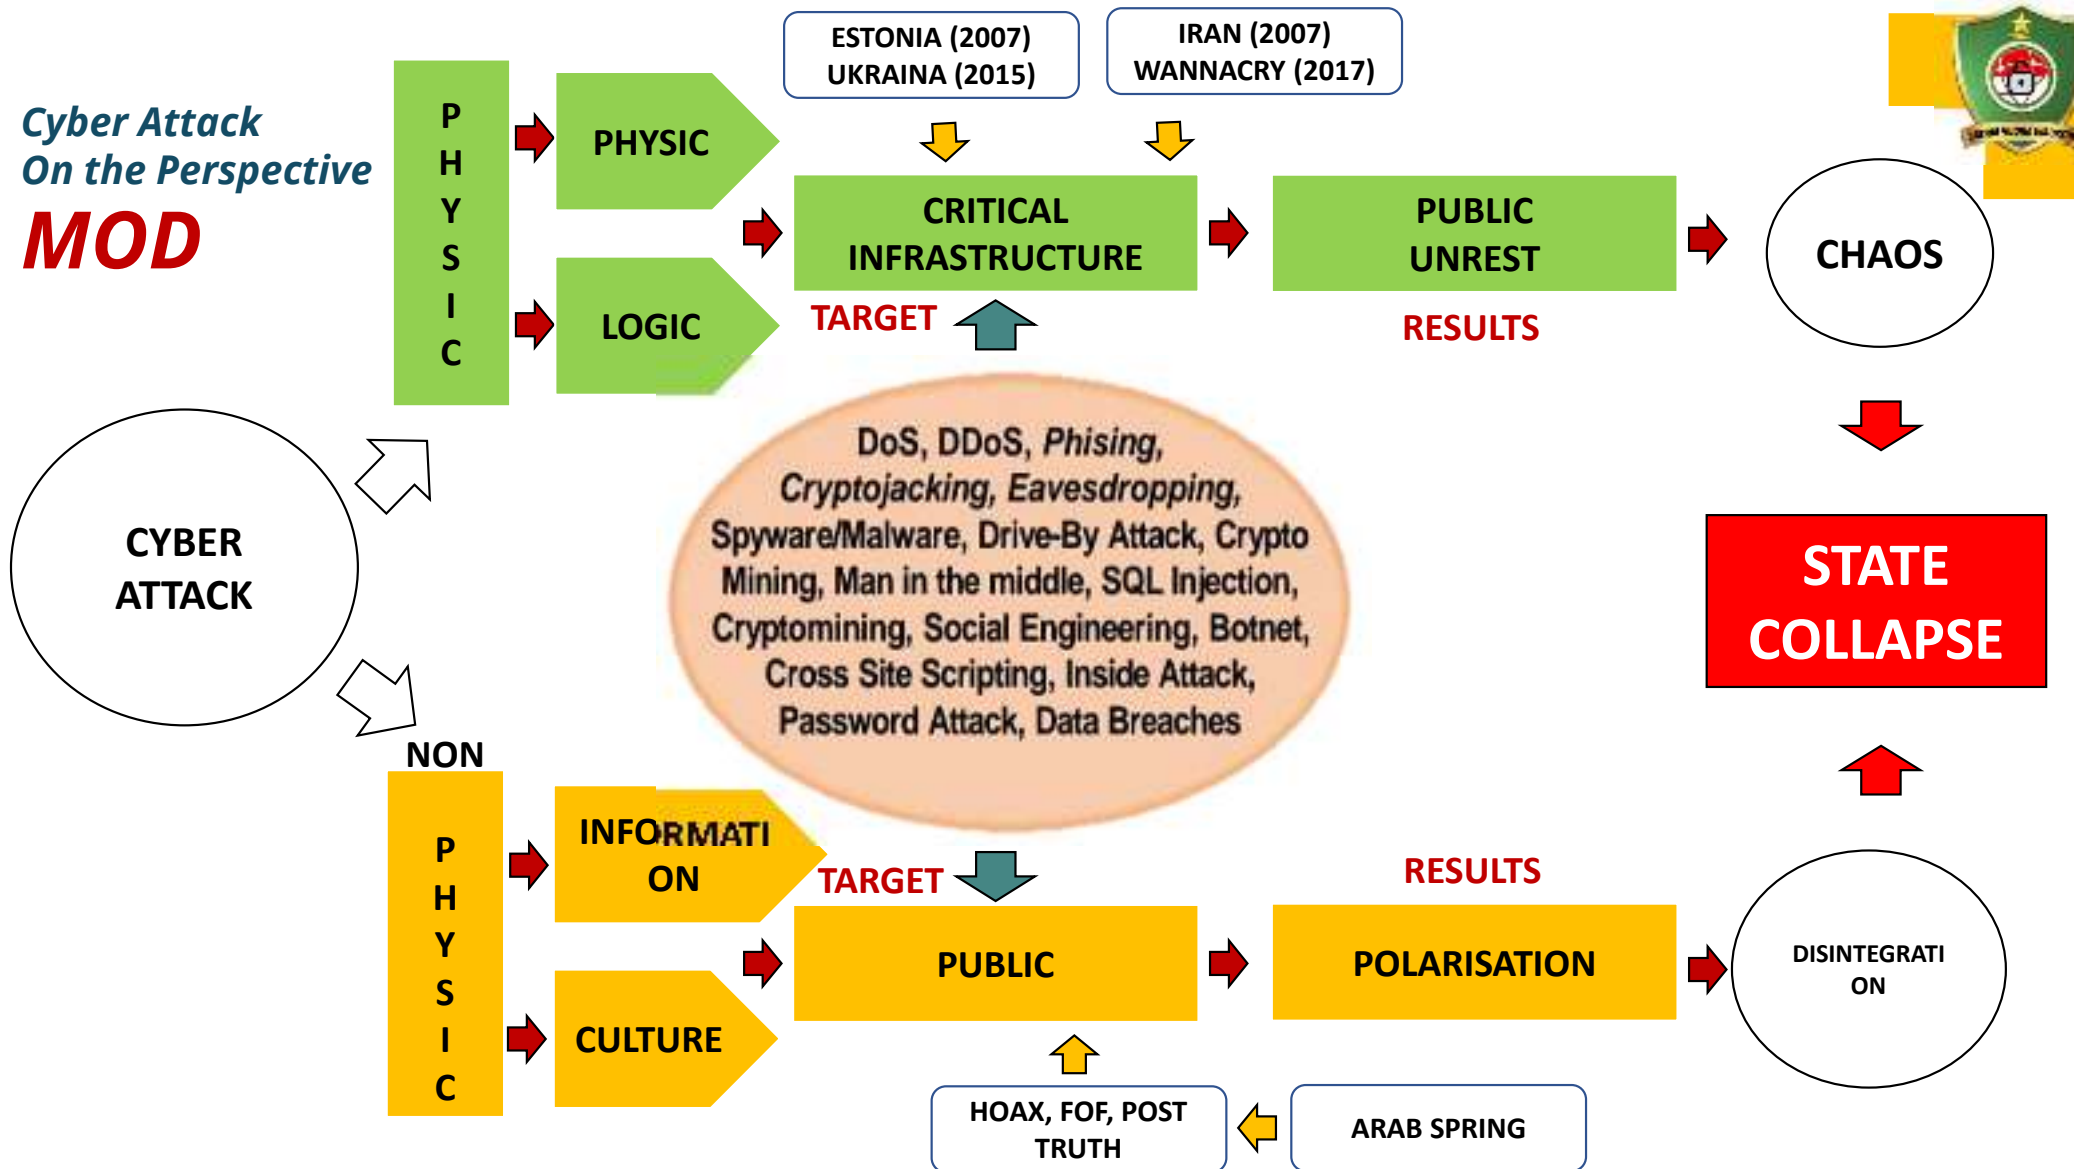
Cyber Attack
On the Perspective
MOD

ESTONIA (2007)
UKRAINA (2015)

IRAN (2007)
WANNACRY (2017)

PHYSIC

PHYSIC

LOGIC

CRITICAL INFRASTRUCTURE

TARGET

PUBLIC UNREST

RESULTS

CHAOS

CYBER ATTACK

DoS, DDoS, *Phising*, *Cryptojacking*, *Eavesdropping*, Spyware/Malware, Drive-By Attack, Crypto Mining, Man in the middle, SQL Injection, Cryptomining, Social Engineering, Botnet, Cross Site Scripting, Inside Attack, Password Attack, Data Breaches

STATE COLLAPSE

NON PHYSIC

INFORMATI ON

CULTURE

TARGET

PUBLIC

RESULTS

POLARISATION

DISINTEGRATI ON

HOAX, FOF, POST TRUTH

ARAB SPRING